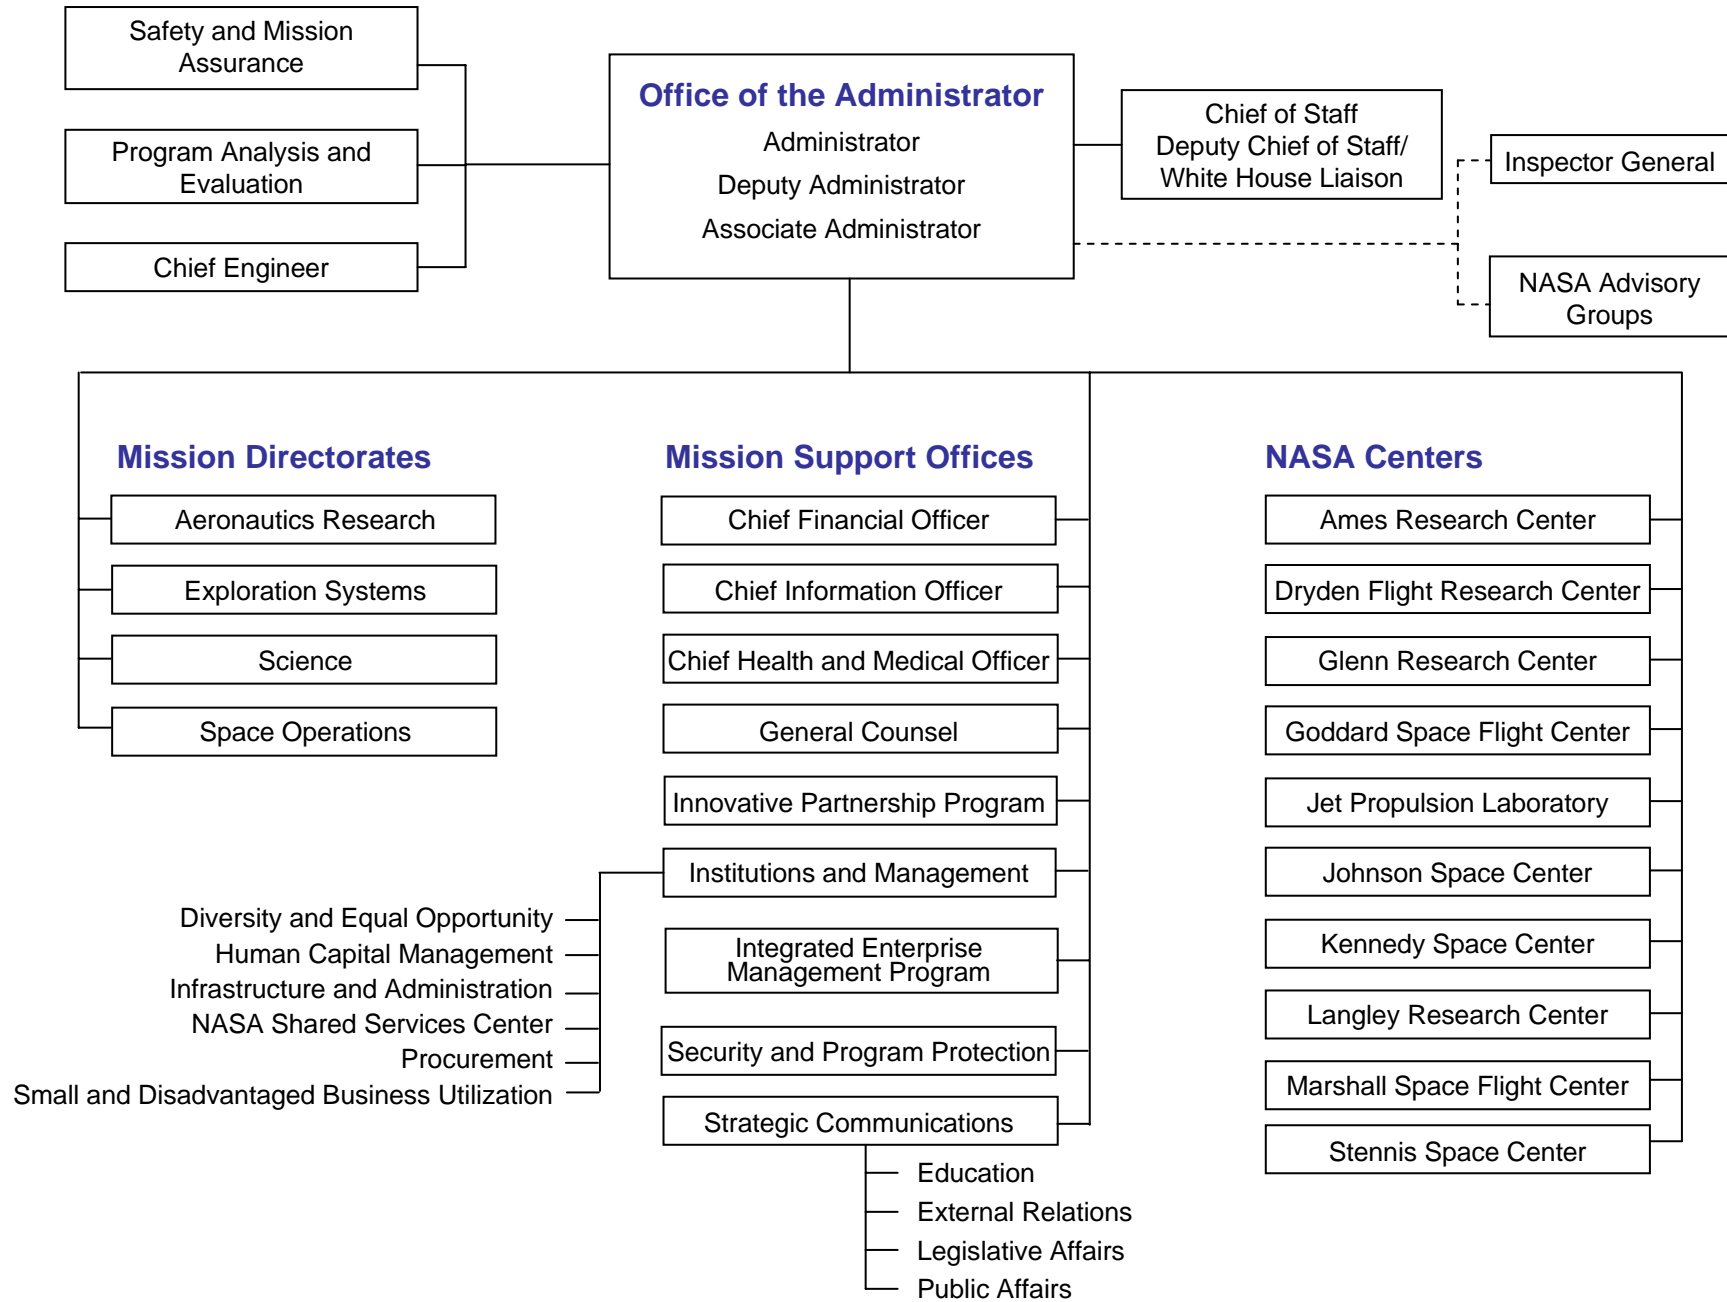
Safety and Mission Assurance

Program Analysis and Evaluation

Chief Engineer

Office of the Administrator
Administrator
Deputy Administrator
Associate Administrator

Chief of Staff
Deputy Chief of Staff/
White House Liaison

Inspector General

NASA Advisory Groups

Mission Directorates

Aeronautics Research

Exploration Systems

Science

Space Operations

Mission Support Offices

Chief Financial Officer

Chief Information Officer

Chief Health and Medical Officer

General Counsel

Innovative Partnership Program

Institutions and Management

Diversity and Equal Opportunity
Human Capital Management
Infrastructure and Administration
NASA Shared Services Center
Procurement
Small and Disadvantaged Business Utilization

Integrated Enterprise Management Program

Security and Program Protection

Strategic Communications

Education
External Relations
Legislative Affairs
Public Affairs

NASA Centers

Ames Research Center

Dryden Flight Research Center

Glenn Research Center

Goddard Space Flight Center

Jet Propulsion Laboratory

Johnson Space Center

Kennedy Space Center

Langley Research Center

Marshall Space Flight Center

Stennis Space Center